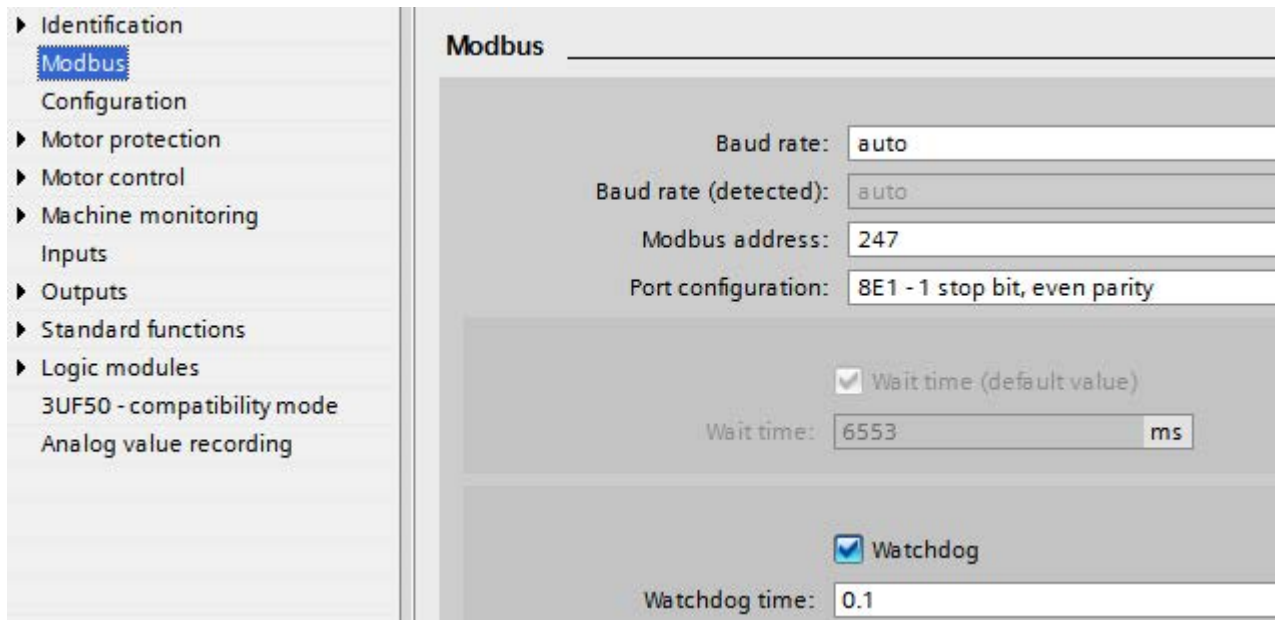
Identification
Modbus
Configuration
Motor protection
Motor control
Machine monitoring
Inputs
Outputs
Standard functions
Logic modules
3UF50 - compatibility mode
Analog value recording

Modbus

Baud rate: auto
Baud rate (detected): auto
Modbus address: 247
Port configuration: 8E1 - 1 stop bit, even parity

Wait time (default value)
Wait time: 6553 ms

Watchdog
Watchdog time: 0.1